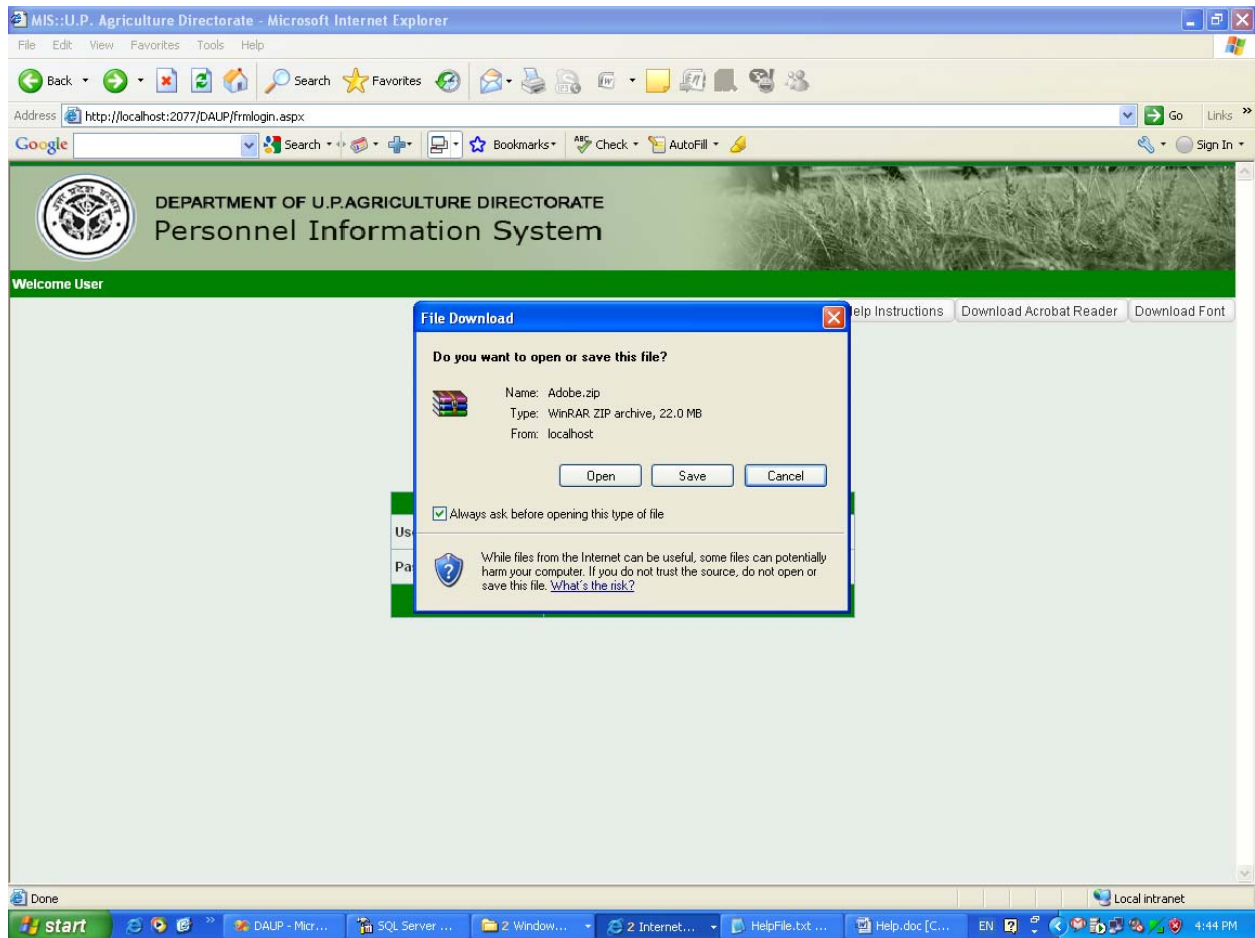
MIS::U.P. Agriculture Directorate - Microsoft Internet Explorer

File Edit View Favorites Tools Help

Back Search Favorites

Address http://localhost:2077/DAUP/frmlogin.aspx Go Links

Google Search Bookmarks Check AutoFill Sign In

DEPARTMENT OF U.P.AGRICULTURE DIRECTORATE
Personnel Information System

Welcome User

elp Instructions Download Acrobat Reader Download Font

File Download

Do you want to open or save this file?

Name: Adobe.zip
Type: WinRAR ZIP archive, 22.0 MB
From: localhost

Open Save Cancel

Always ask before opening this type of file

While files from the Internet can be useful, some files can potentially harm your computer. If you do not trust the source, do not open or save this file. What's the risk?

Us
Pa

Done Local intranet

start DAUP - Micr... SQL Server ... 2 Window... 2 Internet... HelpFile.txt ... Help.doc [C... EN 4:44 PM